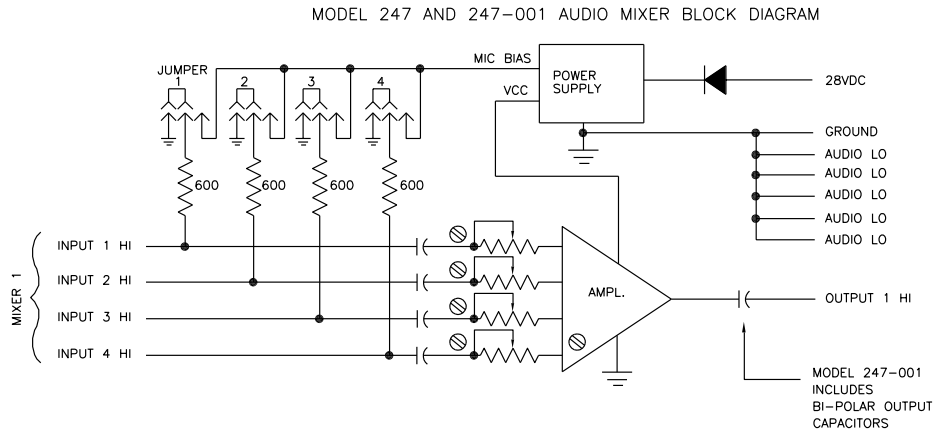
MODEL 247 AND 247-001 AUDIO MIXER BLOCK DIAGRAM

JUMPER
1
2
3
4

MIC BIAS
VCC
POWER SUPPLY
28VDC
GROUND
AUDIO LO
AUDIO LO
AUDIO LO
AUDIO LO
AUDIO LO

600
600
600
600

MIXER 1
INPUT 1 HI
INPUT 2 HI
INPUT 3 HI
INPUT 4 HI

AMPL.

OUTPUT 1 HI

MODEL 247-001 INCLUDES BI-POLAR OUTPUT CAPACITORS